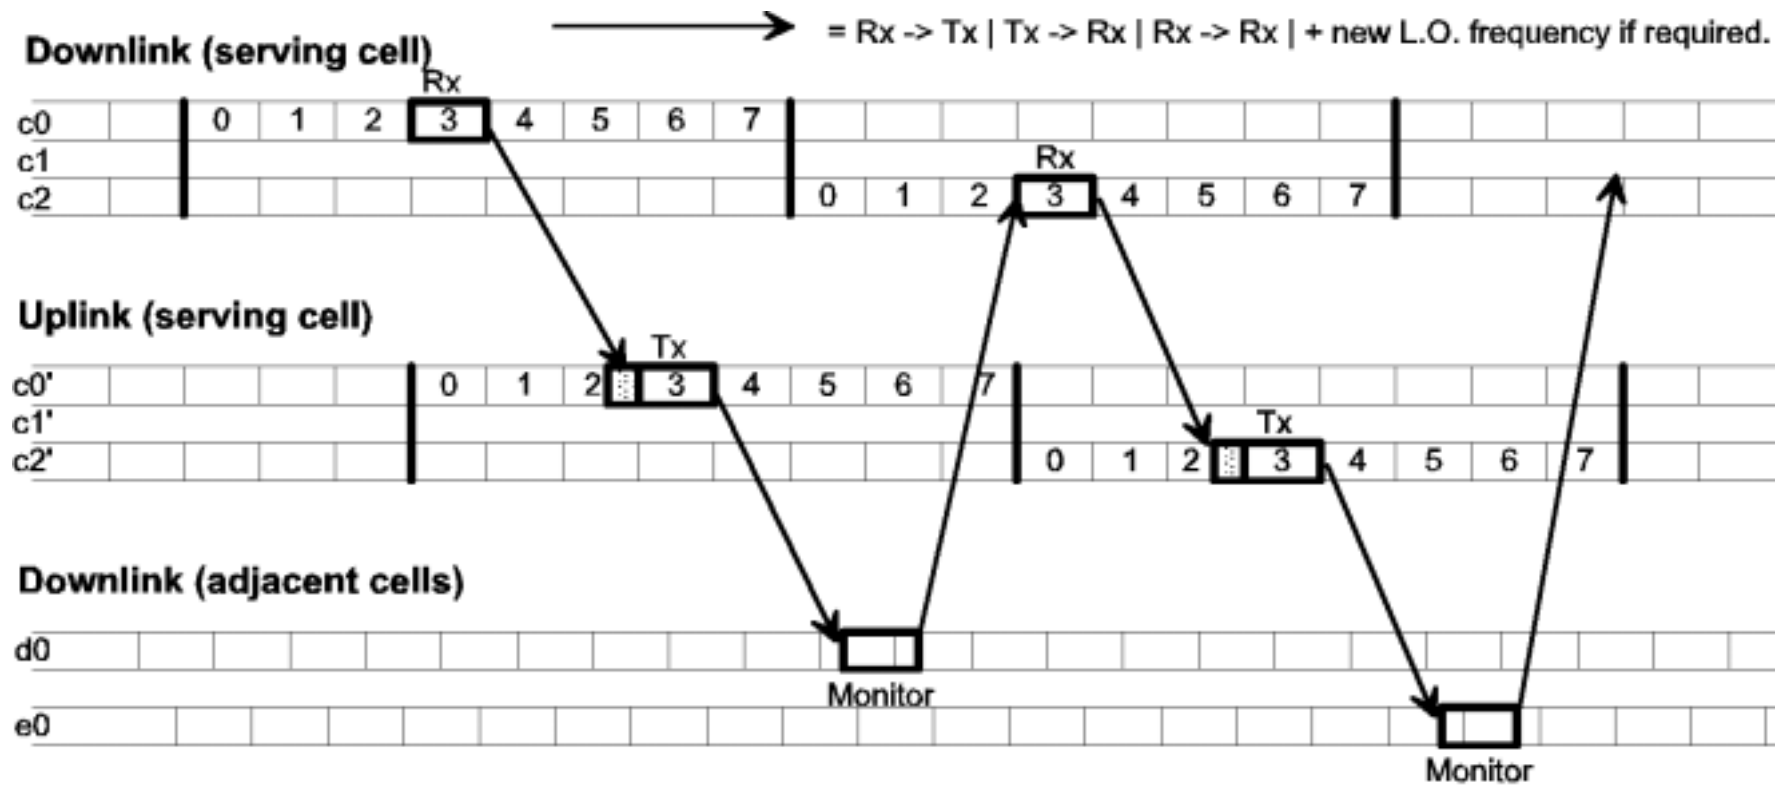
= Rx -> Tx | Tx -> Rx | Rx -> Rx | + new L.O. frequency if required.

Downlink (serving cell)

Rx

c0 0 1 2 3 4 5 6 7
c1
c2 0 1 2 3 4 5 6 7

Rx

Uplink (serving cell)

Tx

c0' 0 1 2 3 4 5 6 7
c1'
c2' 0 1 2 3 4 5 6 7

Tx

Downlink (adjacent cells)

d0

Monitor

e0

Monitor